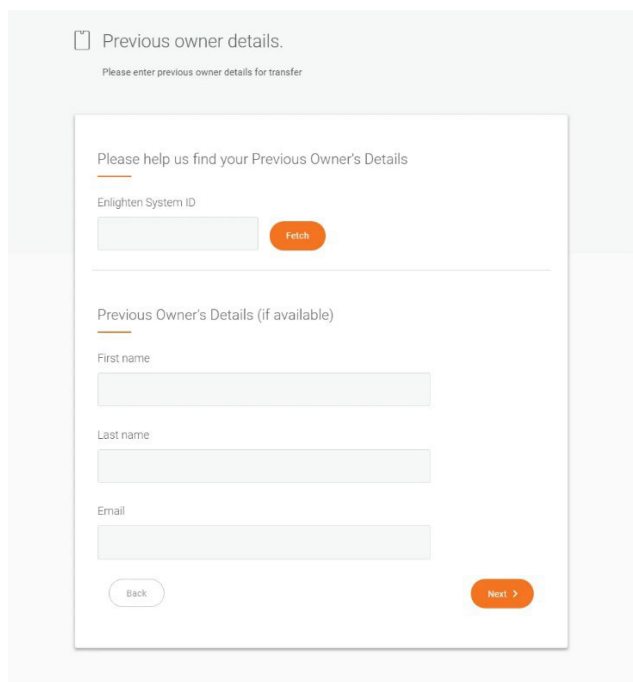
Previous owner details.

Please enter previous owner details for transfer

Please help us find your Previous Owner's Details

Enlighten System ID

Fetch

Previous Owner's Details (if available)

First name

Last name

Email

Back

Next >